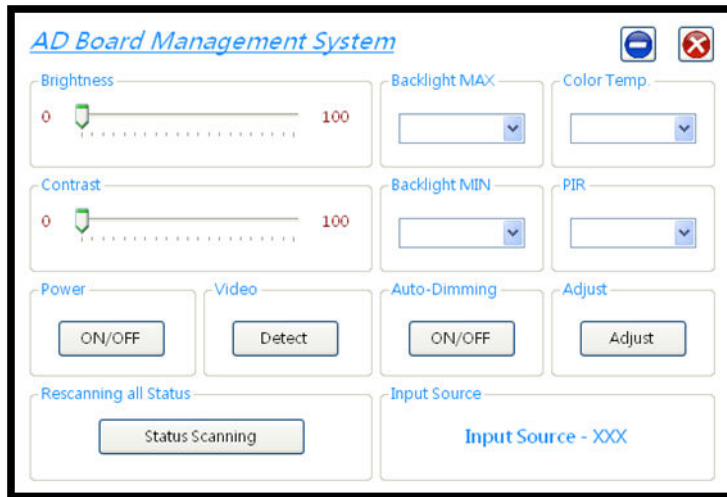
AD Board Management System

Brightness
0 100

Backlight MAX

Color Temp.

Contrast
0 100

Backlight MIN

PIR

Power
ON/OFF

Video
Detect

Auto-Dimming
ON/OFF

Adjust
Adjust

Rescanning all Status
Status Scanning

Input Source
Input Source - XXX